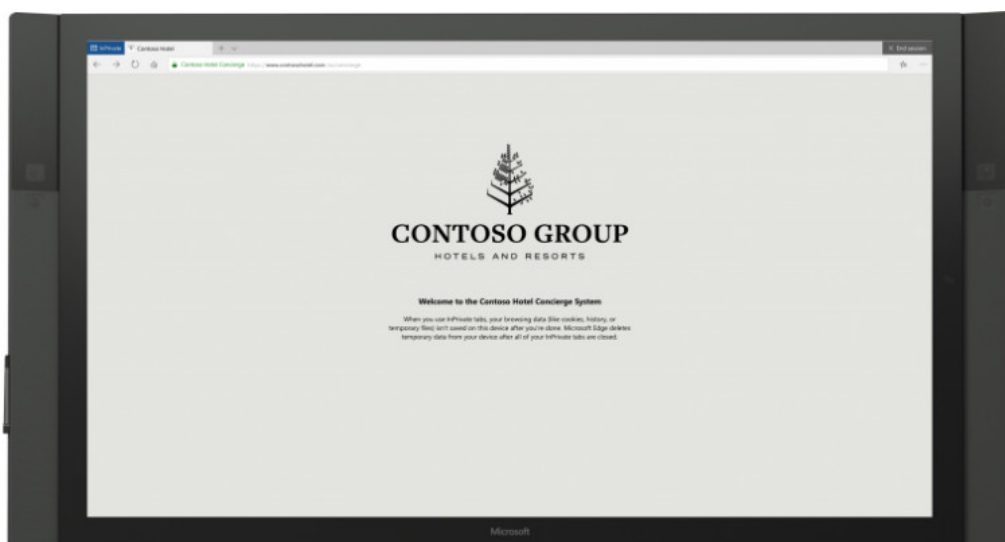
InPrivate | Contoso Hotel | End session

Contoso Hotel Concierge https://www.contosohotel.com/concierge

CONTOSO GROUP

HOTELS AND RESORTS

Welcome to the Contoso Hotel Concierge System

When you use InPrivate tabs, your browsing data (like cookies, history, or temporary files) isn't saved on this device after you're done. Microsoft Edge deletes temporary data from your device after all of your InPrivate tabs are closed.

Microsoft